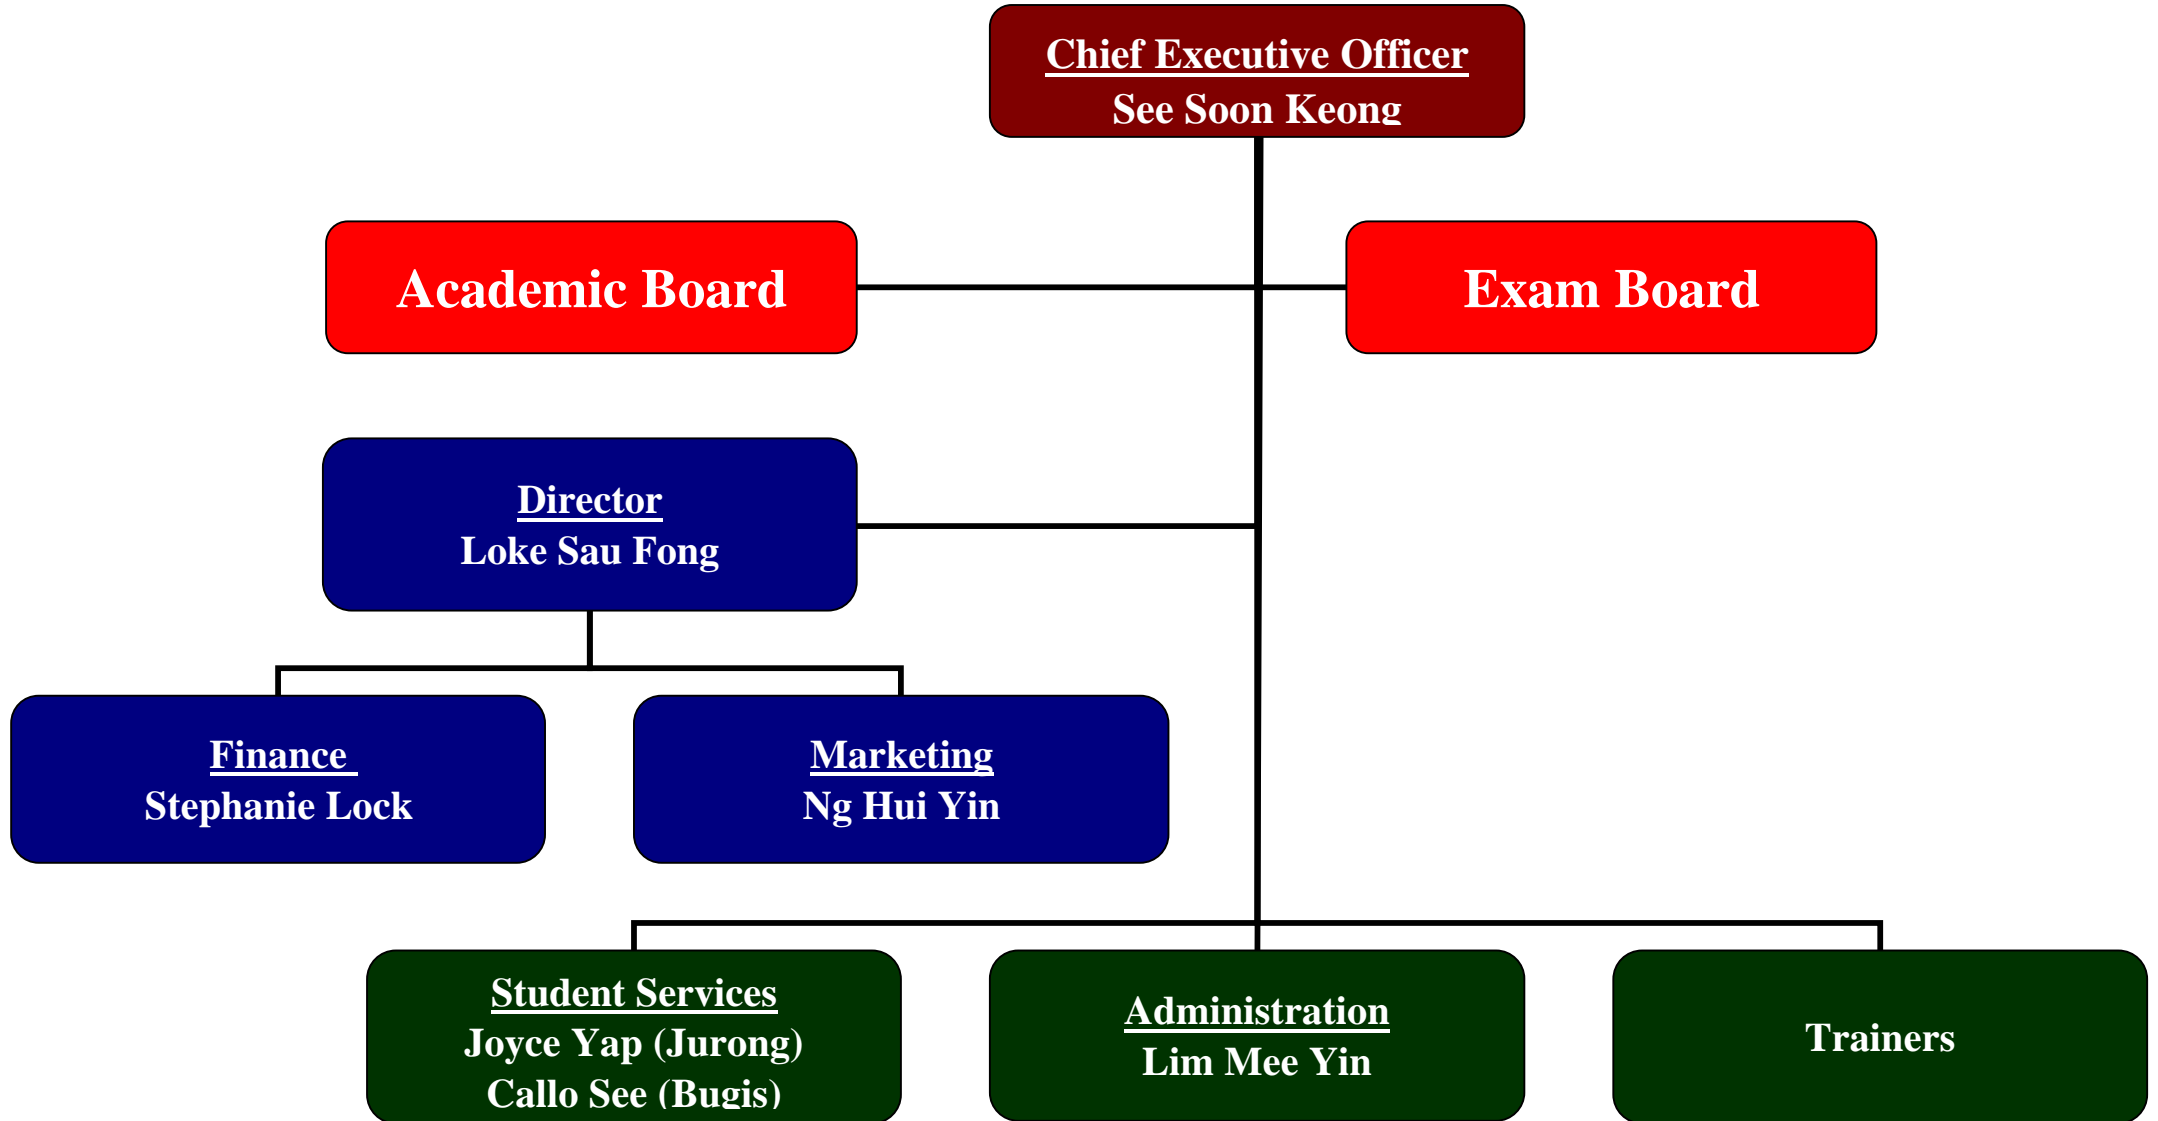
Chief Executive Officer
See Soon Keong

Academic Board

Exam Board

Director
Loke Sau Fong

Finance
Stephanie Lock

Marketing
Ng Hui Yin

Student Services
Joyce Yap (Jurong)
Callo See (Bugis)

Administration
Lim Mee Yin

Trainers